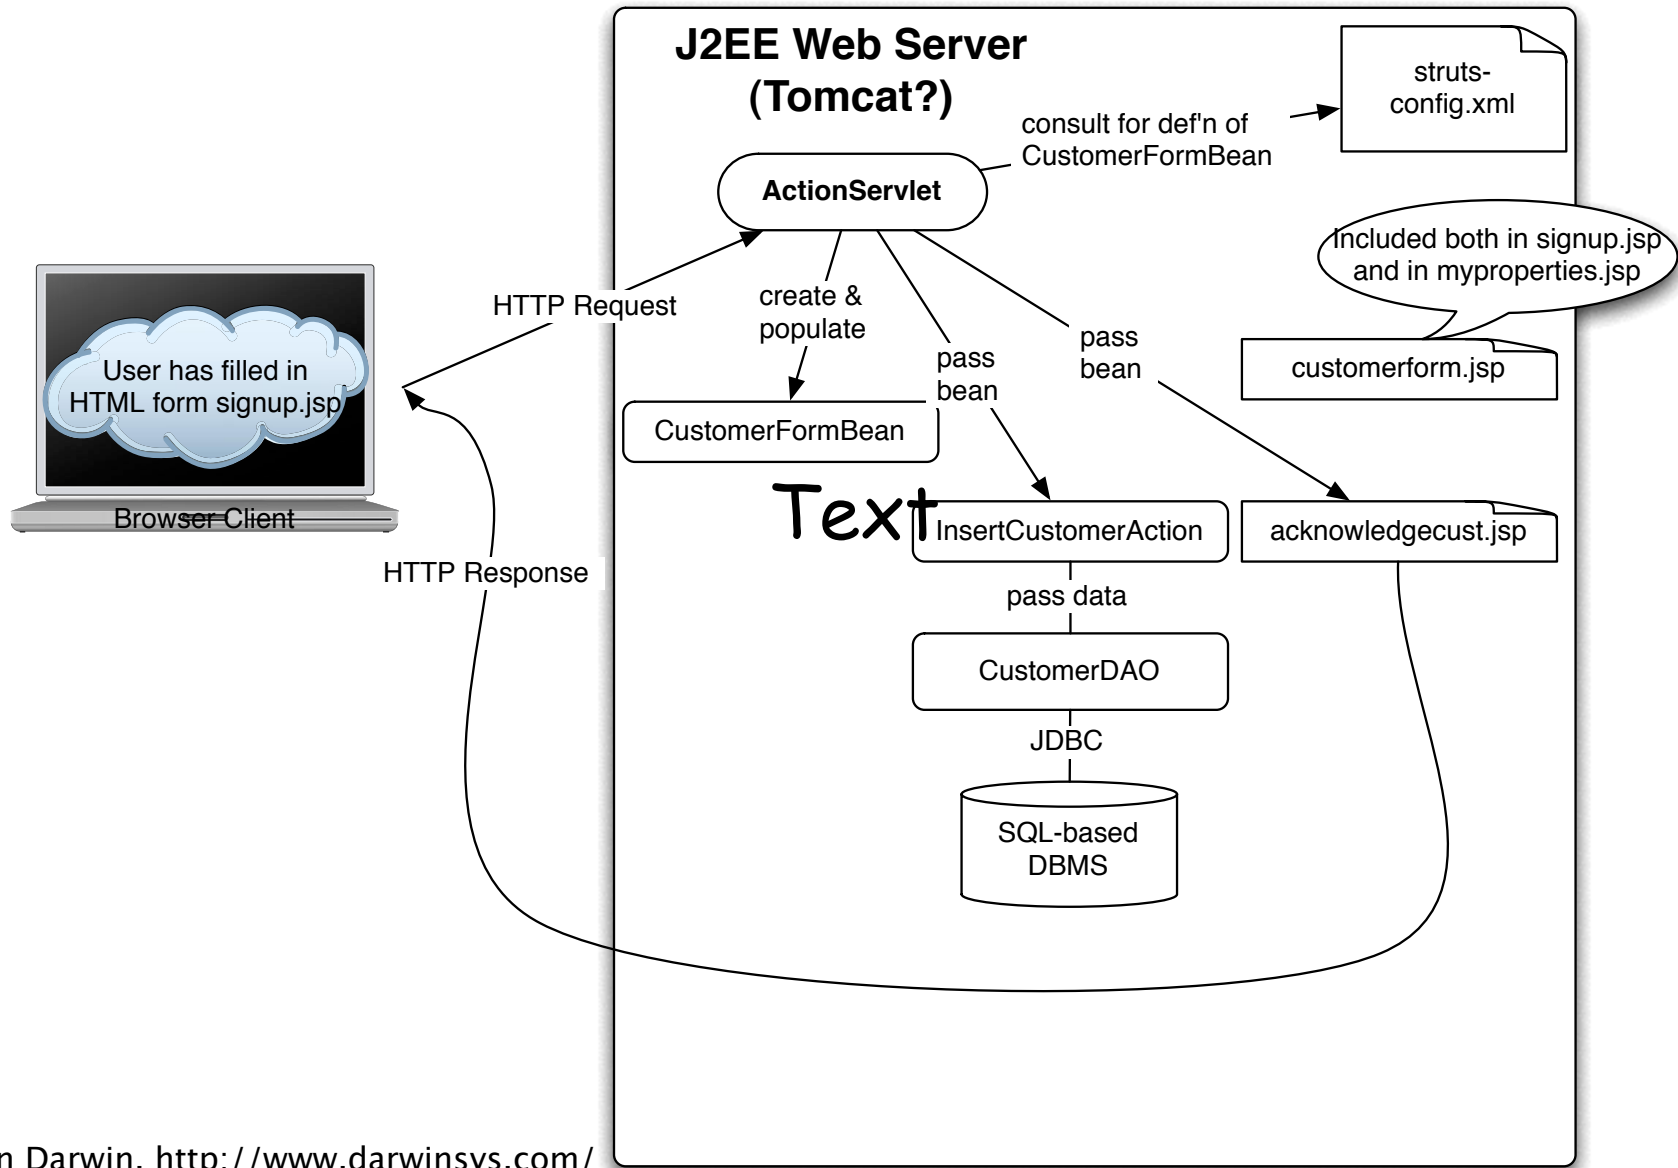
J2EE Web Server (Tomcat?)

struts-config.xml

consult for def'n of CustomerFormBean

ActionServlet

Included both in signup.jsp and in myproperties.jsp

HTTP Request

create & populate

pass bean

pass bean

customerform.jsp

User has filled in HTML form signup.jsp

CustomerFormBean

Browser Client

Text

InsertCustomerAction

acknowledgecust.jsp

HTTP Response

pass data

CustomerDAO

JDBC

SQL-based DBMS

n Darwin, http://www.darwinsys.com/